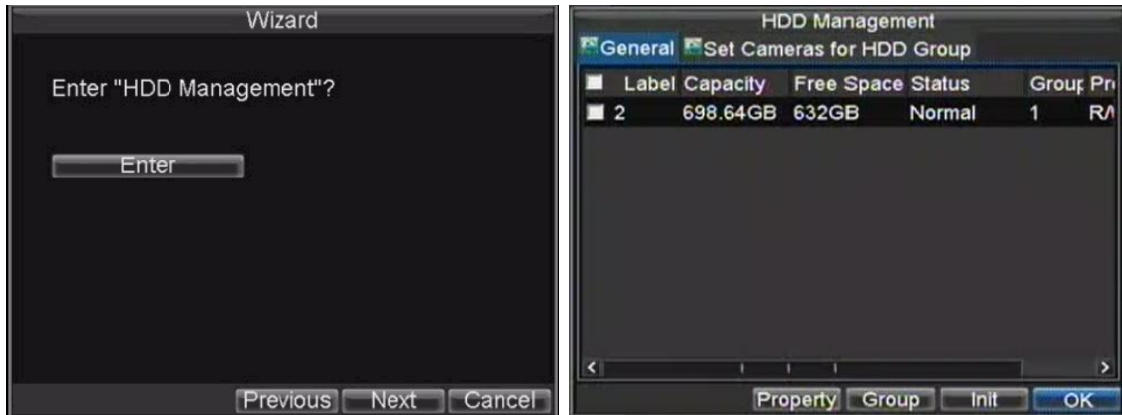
Wizard

Enter "HDD Management"?

Enter

Previous Next Cancel

HDD Management

General Set Cameras for HDD Group

| | Label | Capacity | Free Space | Status | Grou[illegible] | Pr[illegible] |
|---|---|---|---|---|---|---|
| | 2 | 698.64GB | 632GB | Normal | 1 | R/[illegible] |

Property Group Init OK